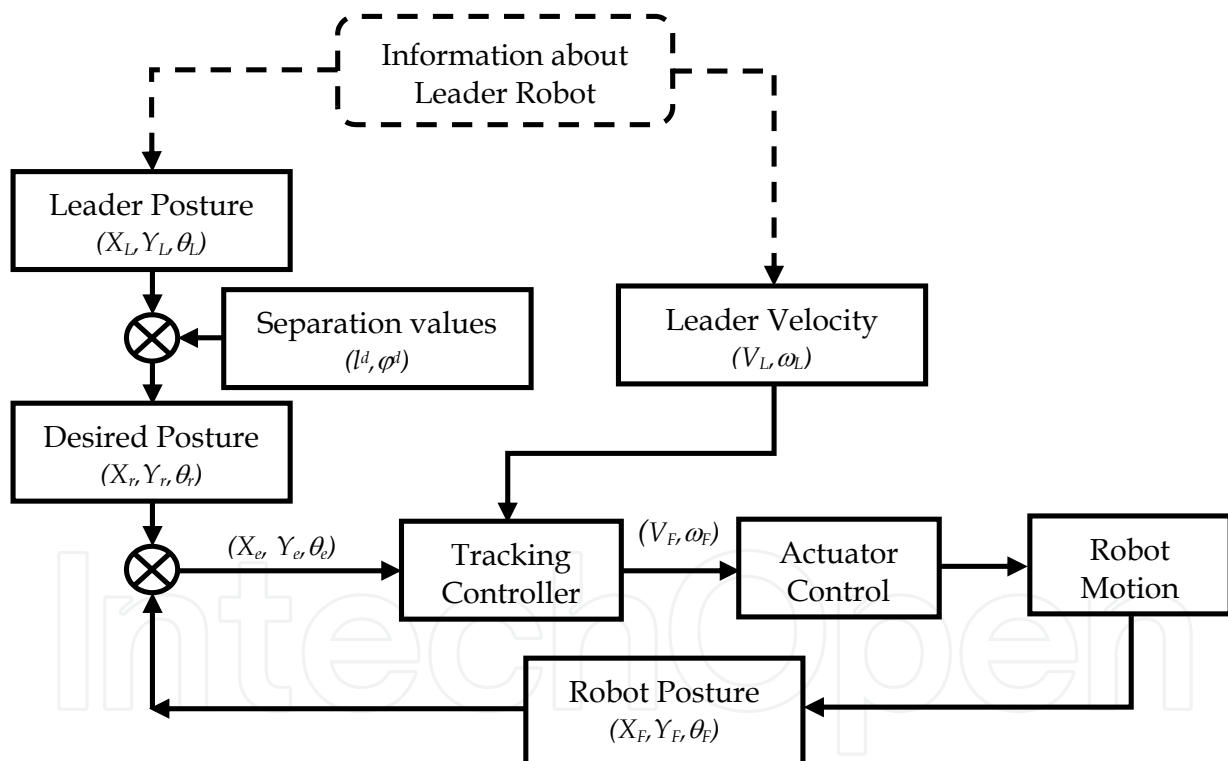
Information about Leader Robot

Leader Posture
$(X_L, Y_L, \theta_L)$

Separation values
$(l^d, \varphi^d)$

Leader Velocity
$(V_L, \omega_L)$

Desired Posture
$(X_r, Y_r, \theta_r)$

$(X_e, Y_e, \theta_e)$

Tracking Controller

$(V_F, \omega_F)$

Actuator Control

Robot Motion

Robot Posture
$(X_F, Y_F, \theta_F)$

IntechOpen